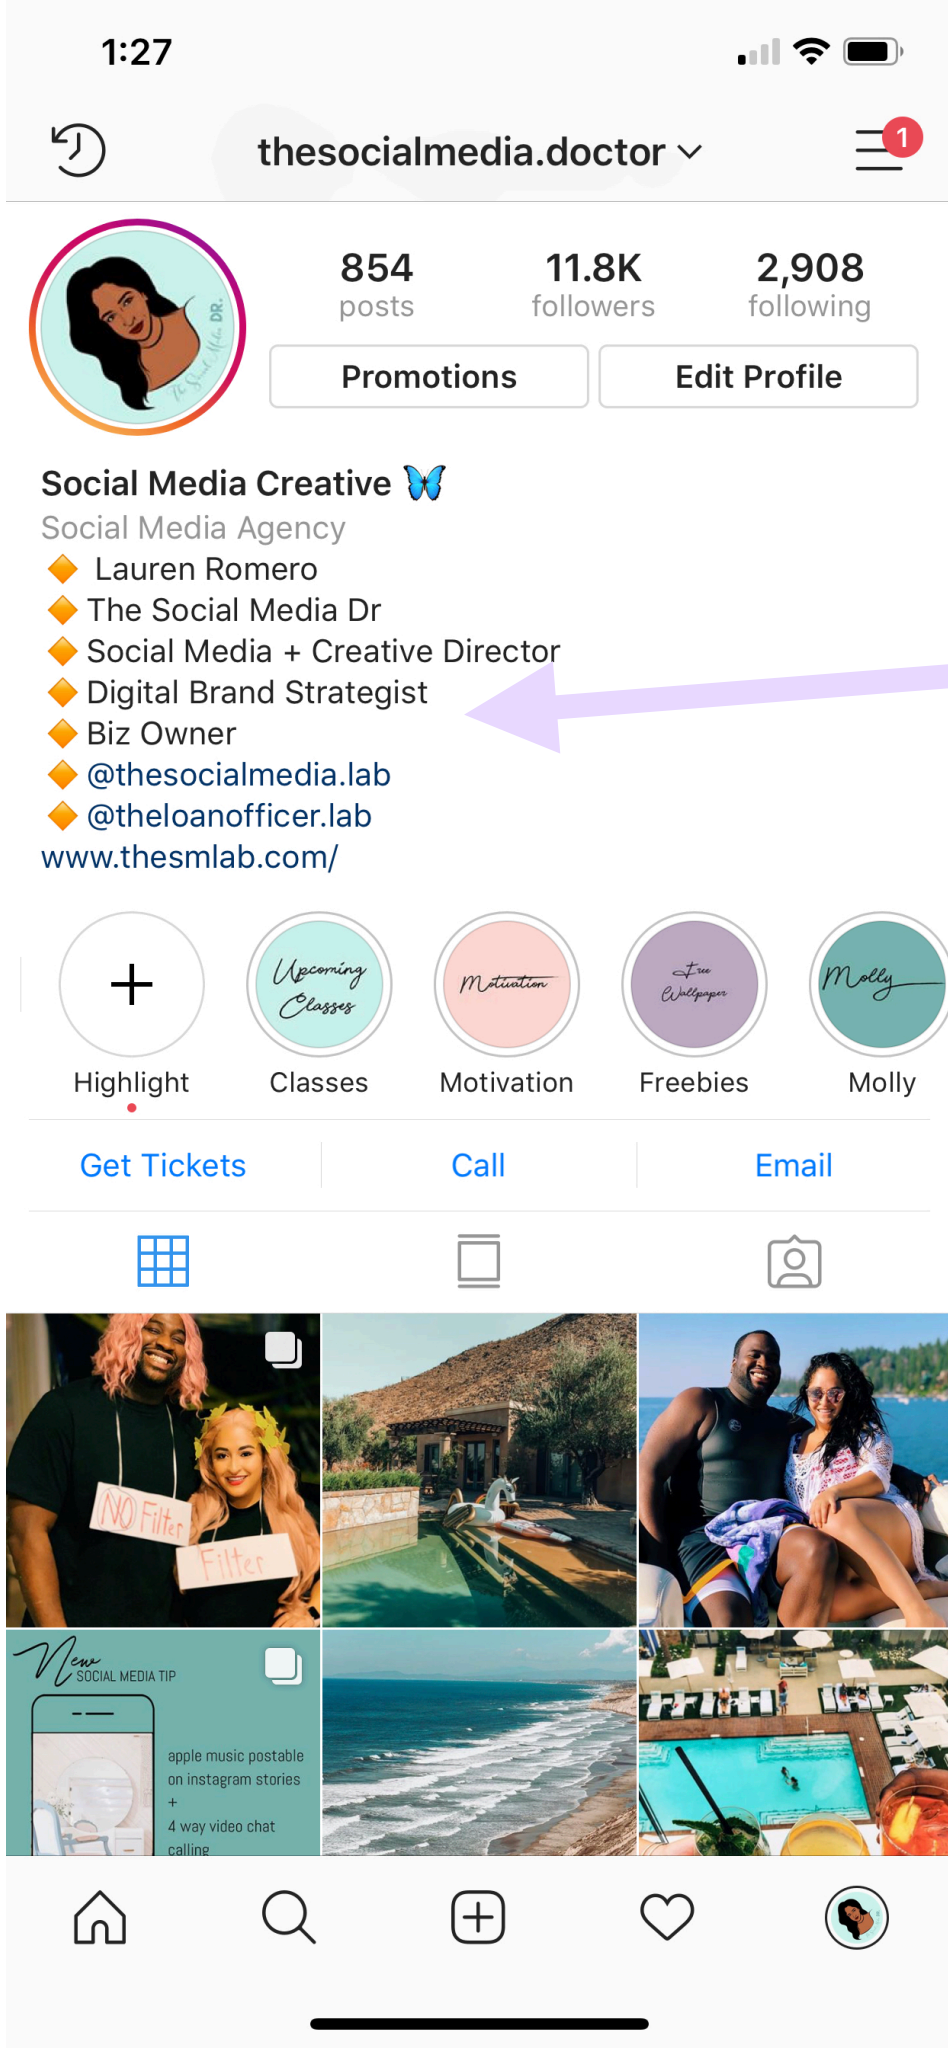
1:27

thesocialmedia.doctor

1

The Social Media DR.

854 posts
11.8K followers
2,908 following

Promotions
Edit Profile

Social Media Creative 🦋
Social Media Agency
🔶 Lauren Romero
🔶 The Social Media Dr
🔶 Social Media + Creative Director
🔶 Digital Brand Strategist
🔶 Biz Owner
🔶 @thesocialmedia.lab
🔶 @theloanofficer.lab
www.thesmlab.com/

Upcoming Classes
Motivation
Free Wallpaper
Molly

Highlight
Classes
Motivation
Freebies
Molly

Get Tickets
Call
Email

NO Filter
Filter

New SOCIAL MEDIA TIP
apple music postable on instagram stories
+
4 way video chat calling